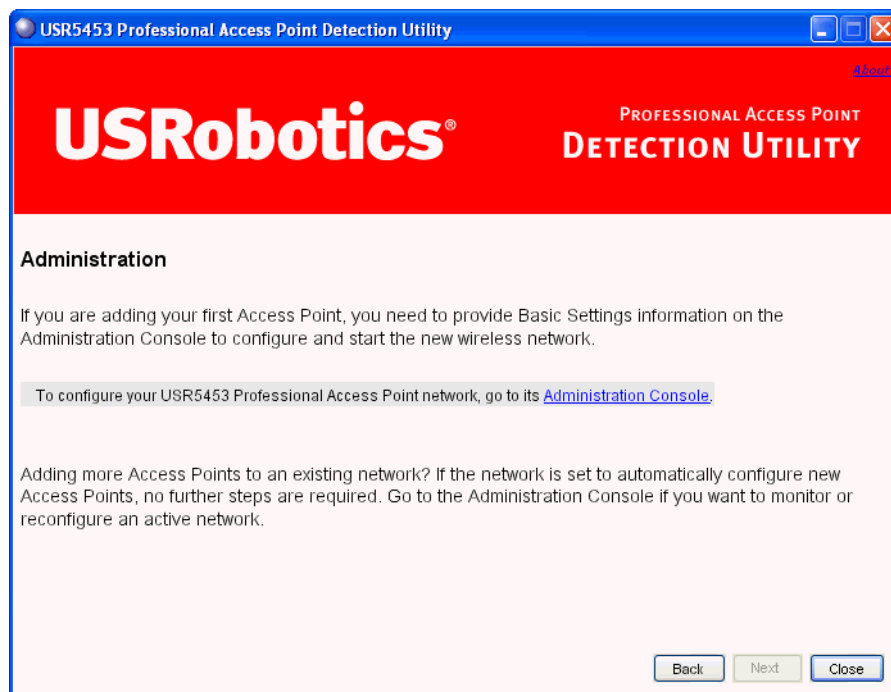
USR5453 Professional Access Point Detection Utility

About

USRobotics®

Professional Access Point
Detection Utility

Administration

If you are adding your first Access Point, you need to provide Basic Settings information on the Administration Console to configure and start the new wireless network.

To configure your USR5453 Professional Access Point network, go to its Administration Console.

Adding more Access Points to an existing network? If the network is set to automatically configure new Access Points, no further steps are required. Go to the Administration Console if you want to monitor or reconfigure an active network.

Back Next Close